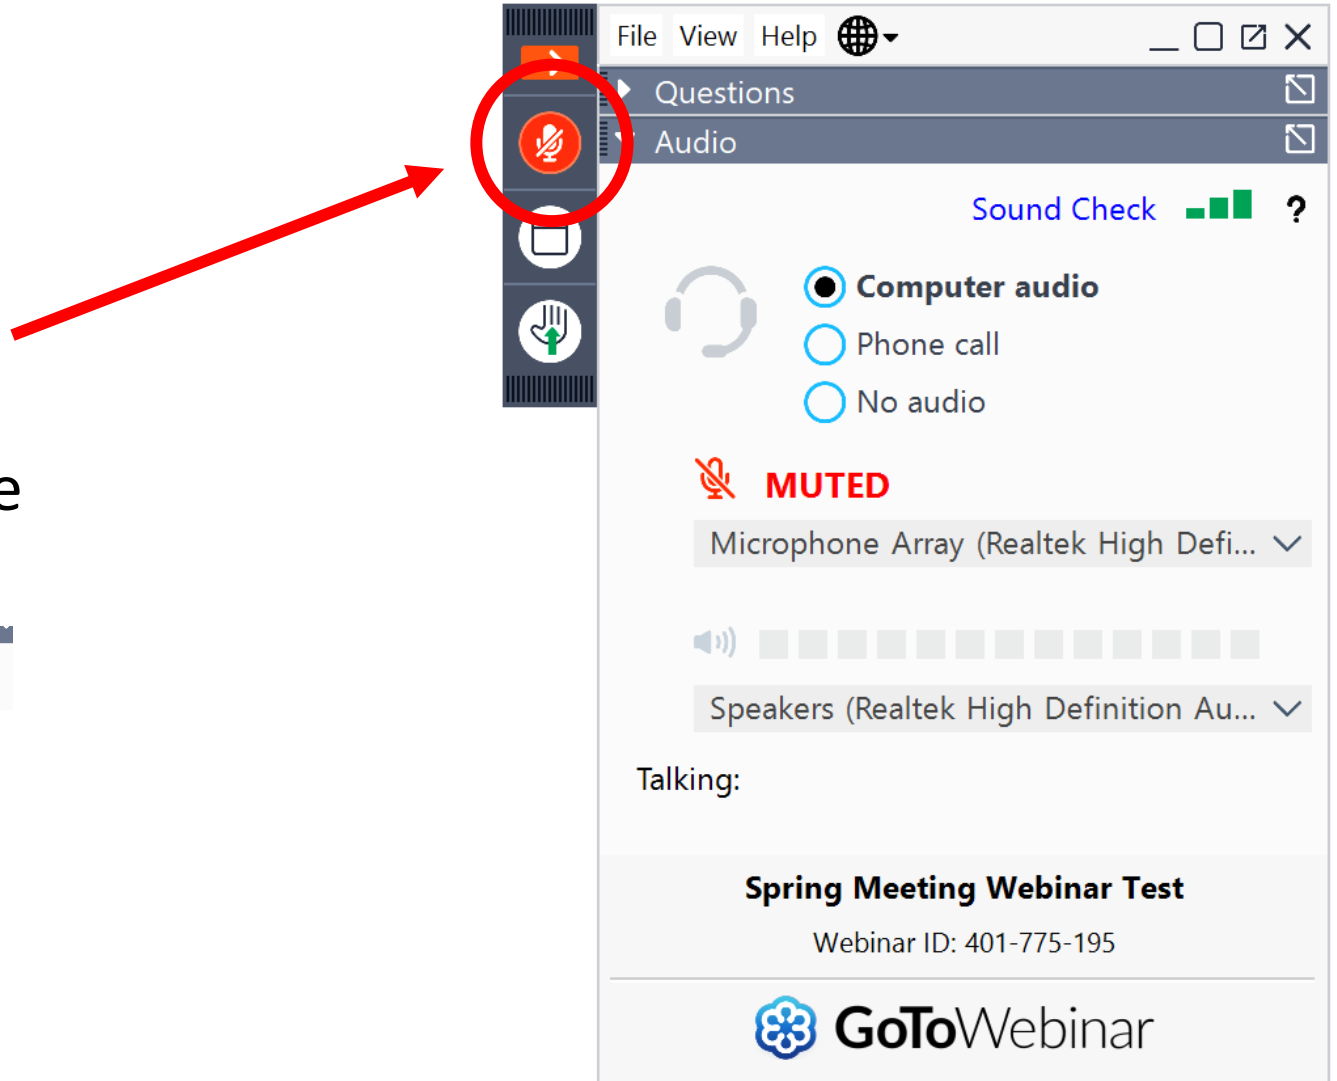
e

File View Help

Questions

Audio

Sound Check ?

Computer audio
Phone call
No audio

MUTED

Microphone Array (Realtek High Defi...

Speakers (Realtek High Definition Au...

Talking:

Spring Meeting Webinar Test

Webinar ID: 401-775-195

GoToWebinar